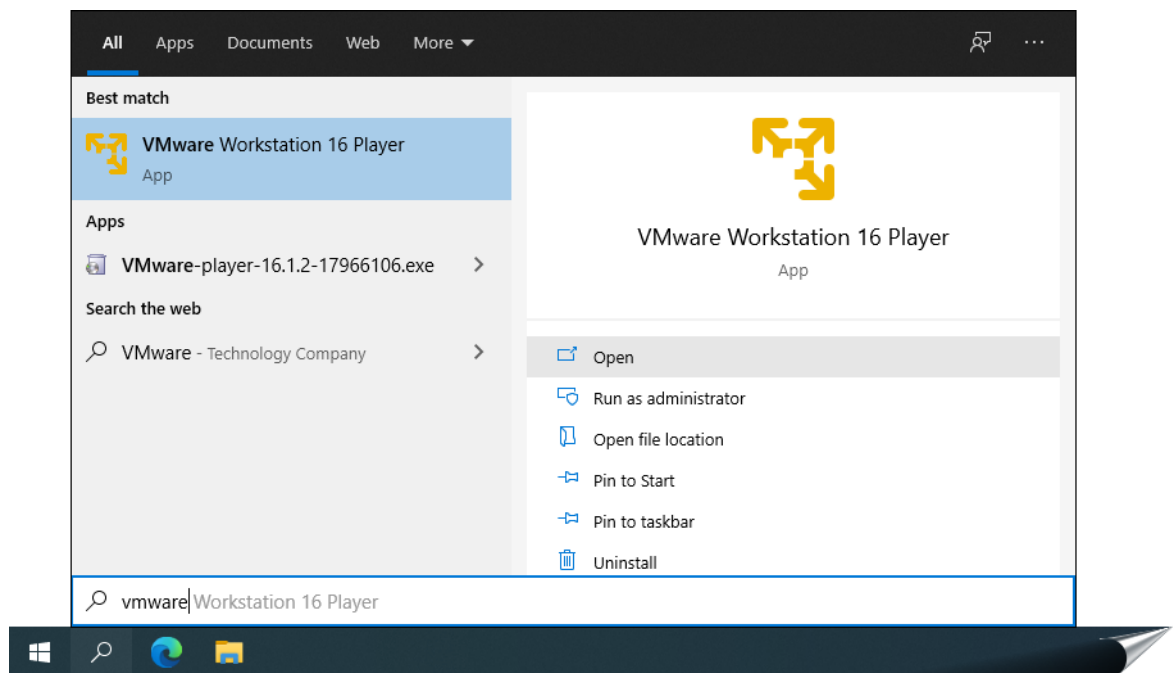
All Apps Documents Web More

Best match

VMware Workstation 16 Player
App

Apps

VMware-player-16.1.2-17966106.exe

Search the web

VMware - Technology Company

VMware Workstation 16 Player
App

Open
Run as administrator
Open file location
Pin to Start
Pin to taskbar
Uninstall

vmware Workstation 16 Player